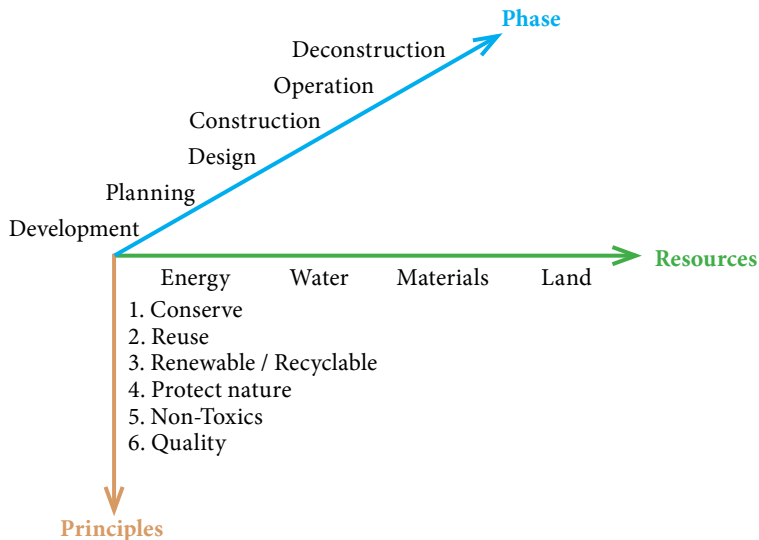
Phase

Deconstruction

Operation

Construction

Design

Planning

Development

Resources

Energy

Water

Materials

Land

1. Conserve
2. Reuse
3. Renewable / Recyclable
4. Protect nature
5. Non-Toxics
6. Quality

Principles